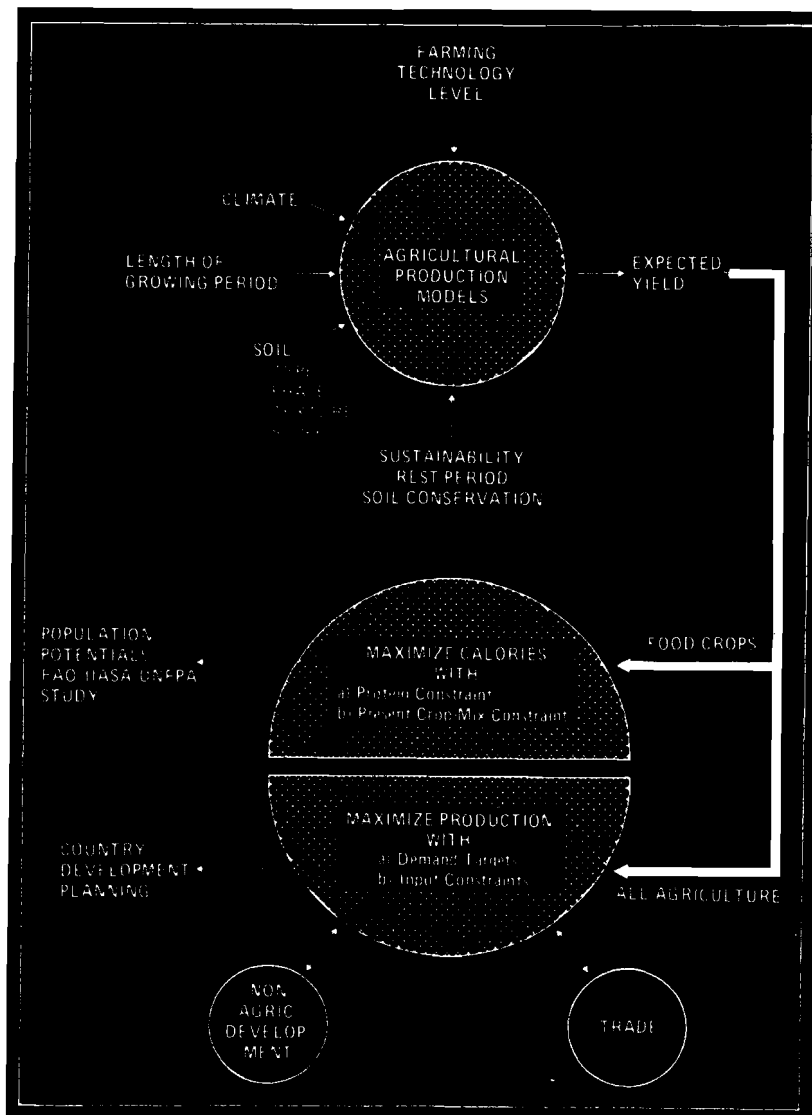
FARMING TECHNOLOGY LEVEL

CLIMATE

LENGTH OF GROWING PERIOD

AGRICULTURAL PRODUCTION MODELS

EXPECTED YIELD

SOIL
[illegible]
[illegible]
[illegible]
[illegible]

SUSTAINABILITY
REST PERIOD
SOIL CONSERVATION

POPULATION POTENTIALS FAO IIASA UNFPA STUDY

MAXIMIZE CALORIES WITH
a) Protein Constraint
b) Present Crop-Mix Constraint

FOOD CROPS

COUNTRY DEVELOPMENT PLANNING

MAXIMIZE PRODUCTION WITH
a) Demand Targets
b) Input Constraints

ALL AGRICULTURE

NON AGRIC DEVELOP MENT

TRADE